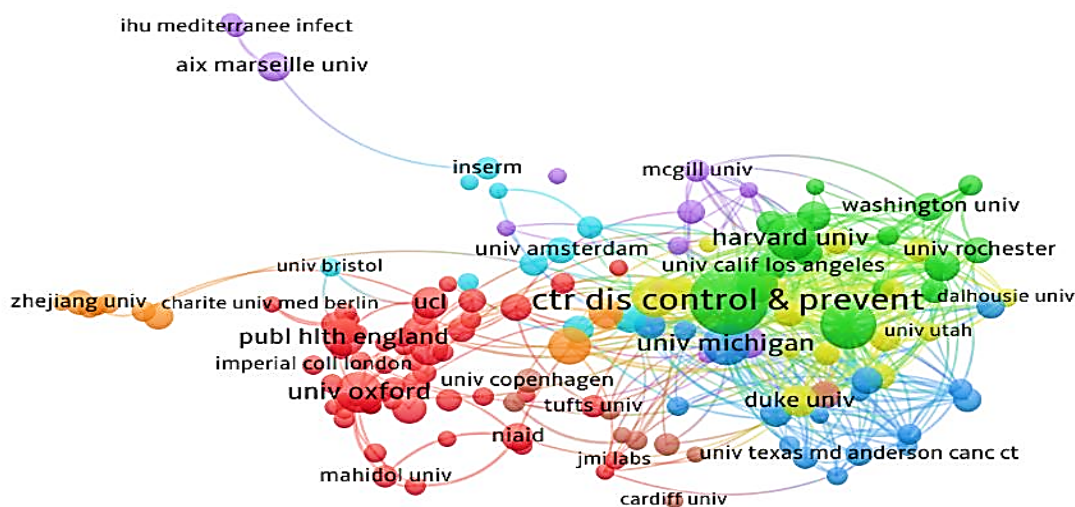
ihu mediterranee infect
aix marseille univ
inserm
mcgill univ
washington univ
harvard univ
univ amsterdam
univ rochester
univ calif los angeles
univ bristol
zhejiang univ
charite univ med berlin
ucl
ctr dis control & prevent
dalhousie univ
publ hlth england
univ utah
univ michigan
imperial coll london
univ copenhagen
univ oxford
duke univ
tufts univ
niaid
jmi labs
univ texas md anderson canc ct
mahidol univ
cardiff univ